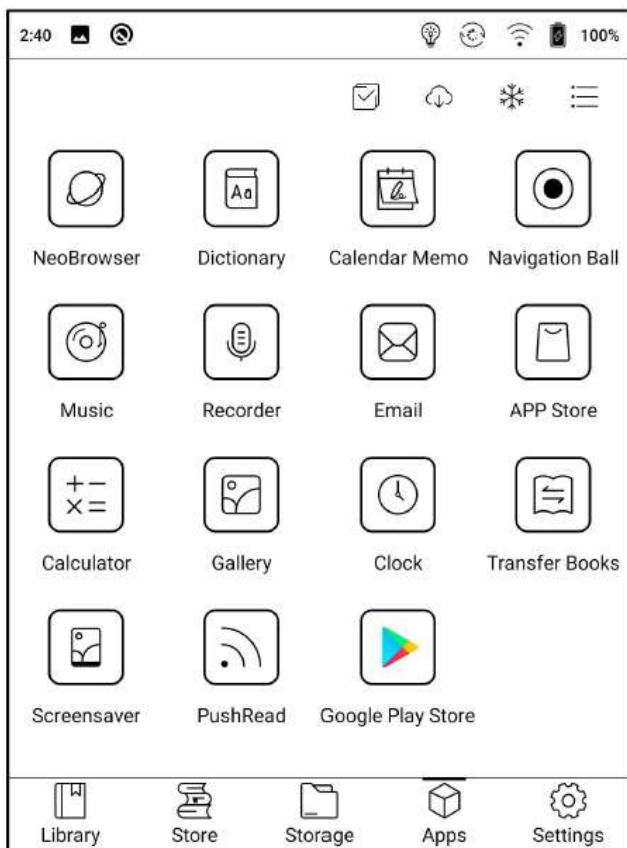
2:40 100%

Aa

NeoBrowser

Dictionary

Calendar Memo

Navigation Ball

Music

Recorder

Email

APP Store

Calculator

Gallery

Clock

Transfer Books

Screensaver

PushRead

Google Play Store

Library

Store

Storage

Apps

Settings